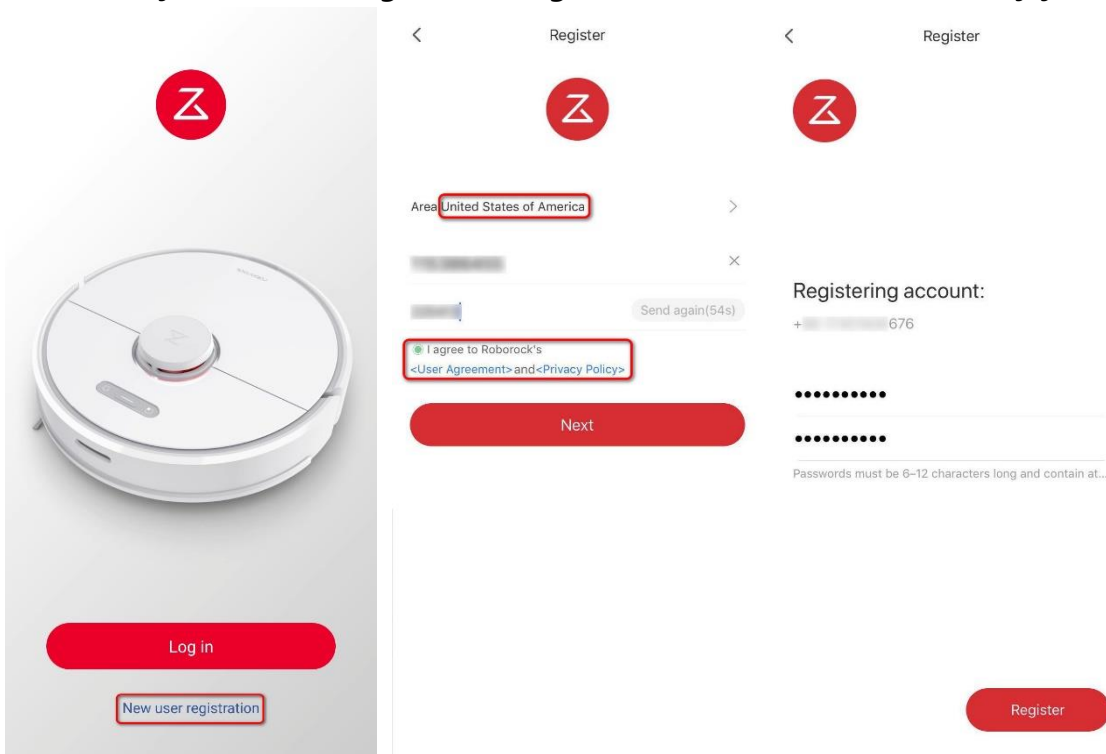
Log in

New user registration

<

Register

Area United States of America

>

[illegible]

×

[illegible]

Send again(54s)

I agree to Roborock's
<User Agreement>and<Privacy Policy>

Next

<

Register

Registering account:

+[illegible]676

••••••••••

••••••••••

Passwords must be 6–12 characters long and contain at...

Register